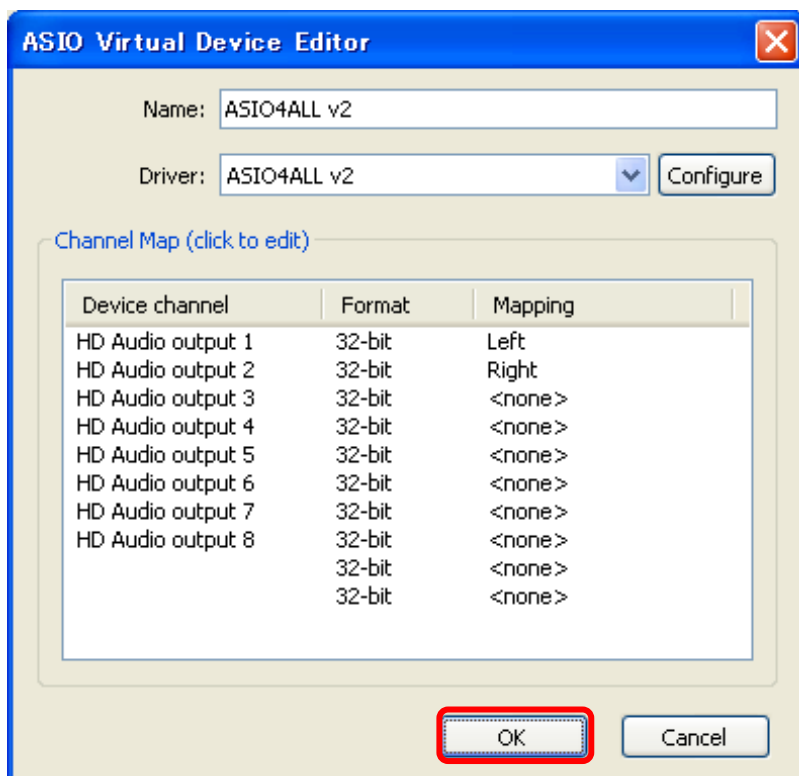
ASIO Virtual Device Editor

Name: ASIO4ALL v2

Driver: ASIO4ALL v2 Configure

Channel Map (click to edit)

| Device channel | Format | Mapping |
|---|---|---|
| HD Audio output 1 | 32-bit | Left |
| HD Audio output 2 | 32-bit | Right |
| HD Audio output 3 | 32-bit | <none> |
| HD Audio output 4 | 32-bit | <none> |
| HD Audio output 5 | 32-bit | <none> |
| HD Audio output 6 | 32-bit | <none> |
| HD Audio output 7 | 32-bit | <none> |
| HD Audio output 8 | 32-bit | <none> |
| | 32-bit | <none> |
| | 32-bit | <none> |

OK Cancel